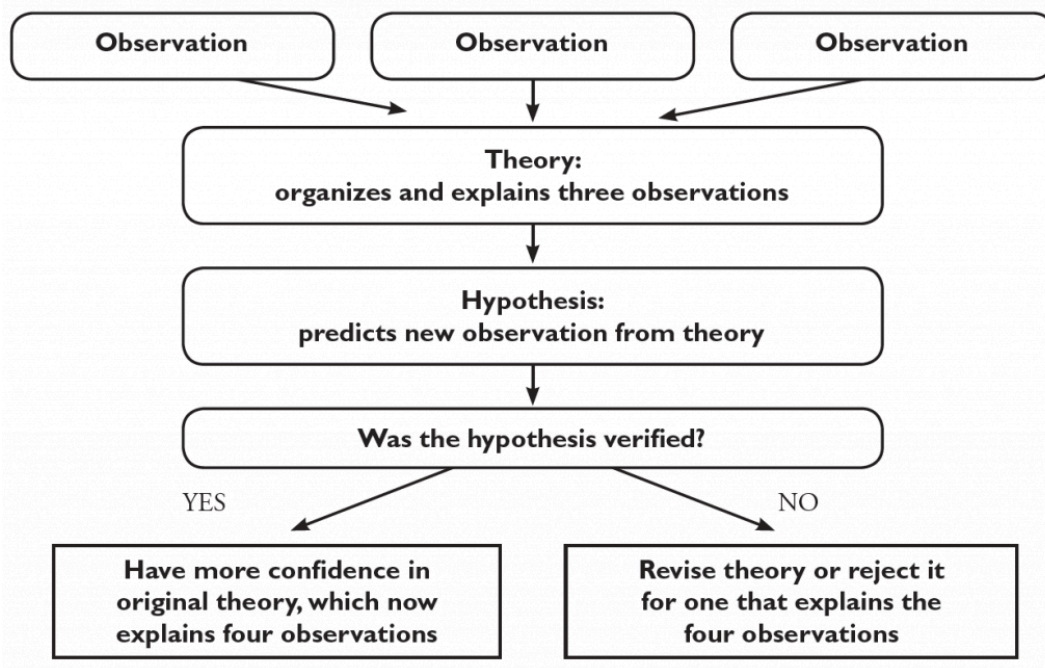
Observation

Observation

Observation

Theory:
organizes and explains three observations

Hypothesis:
predicts new observation from theory

Was the hypothesis verified?

YES

NO

Have more confidence in original theory, which now explains four observations

Revise theory or reject it for one that explains the four observations